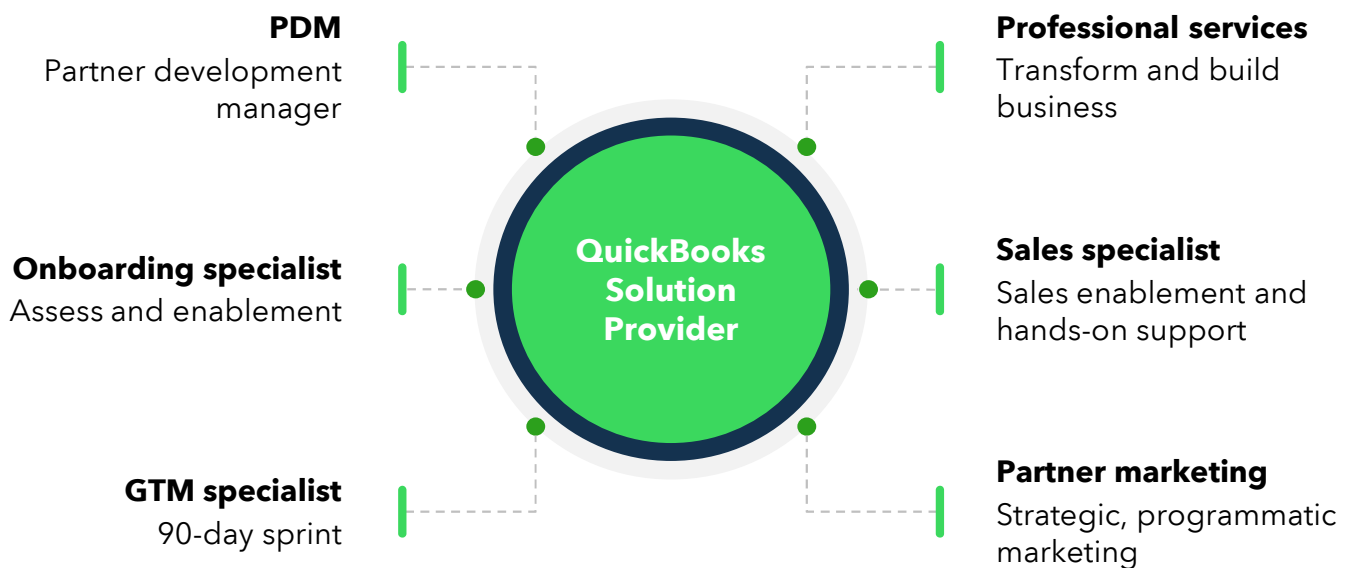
PDM
Partner development manager

Onboarding specialist
Assess and enablement

GTM specialist
90-day sprint

QuickBooks Solution Provider

Professional services
Transform and build business

Sales specialist
Sales enablement and hands-on support

Partner marketing
Strategic, programmatic marketing